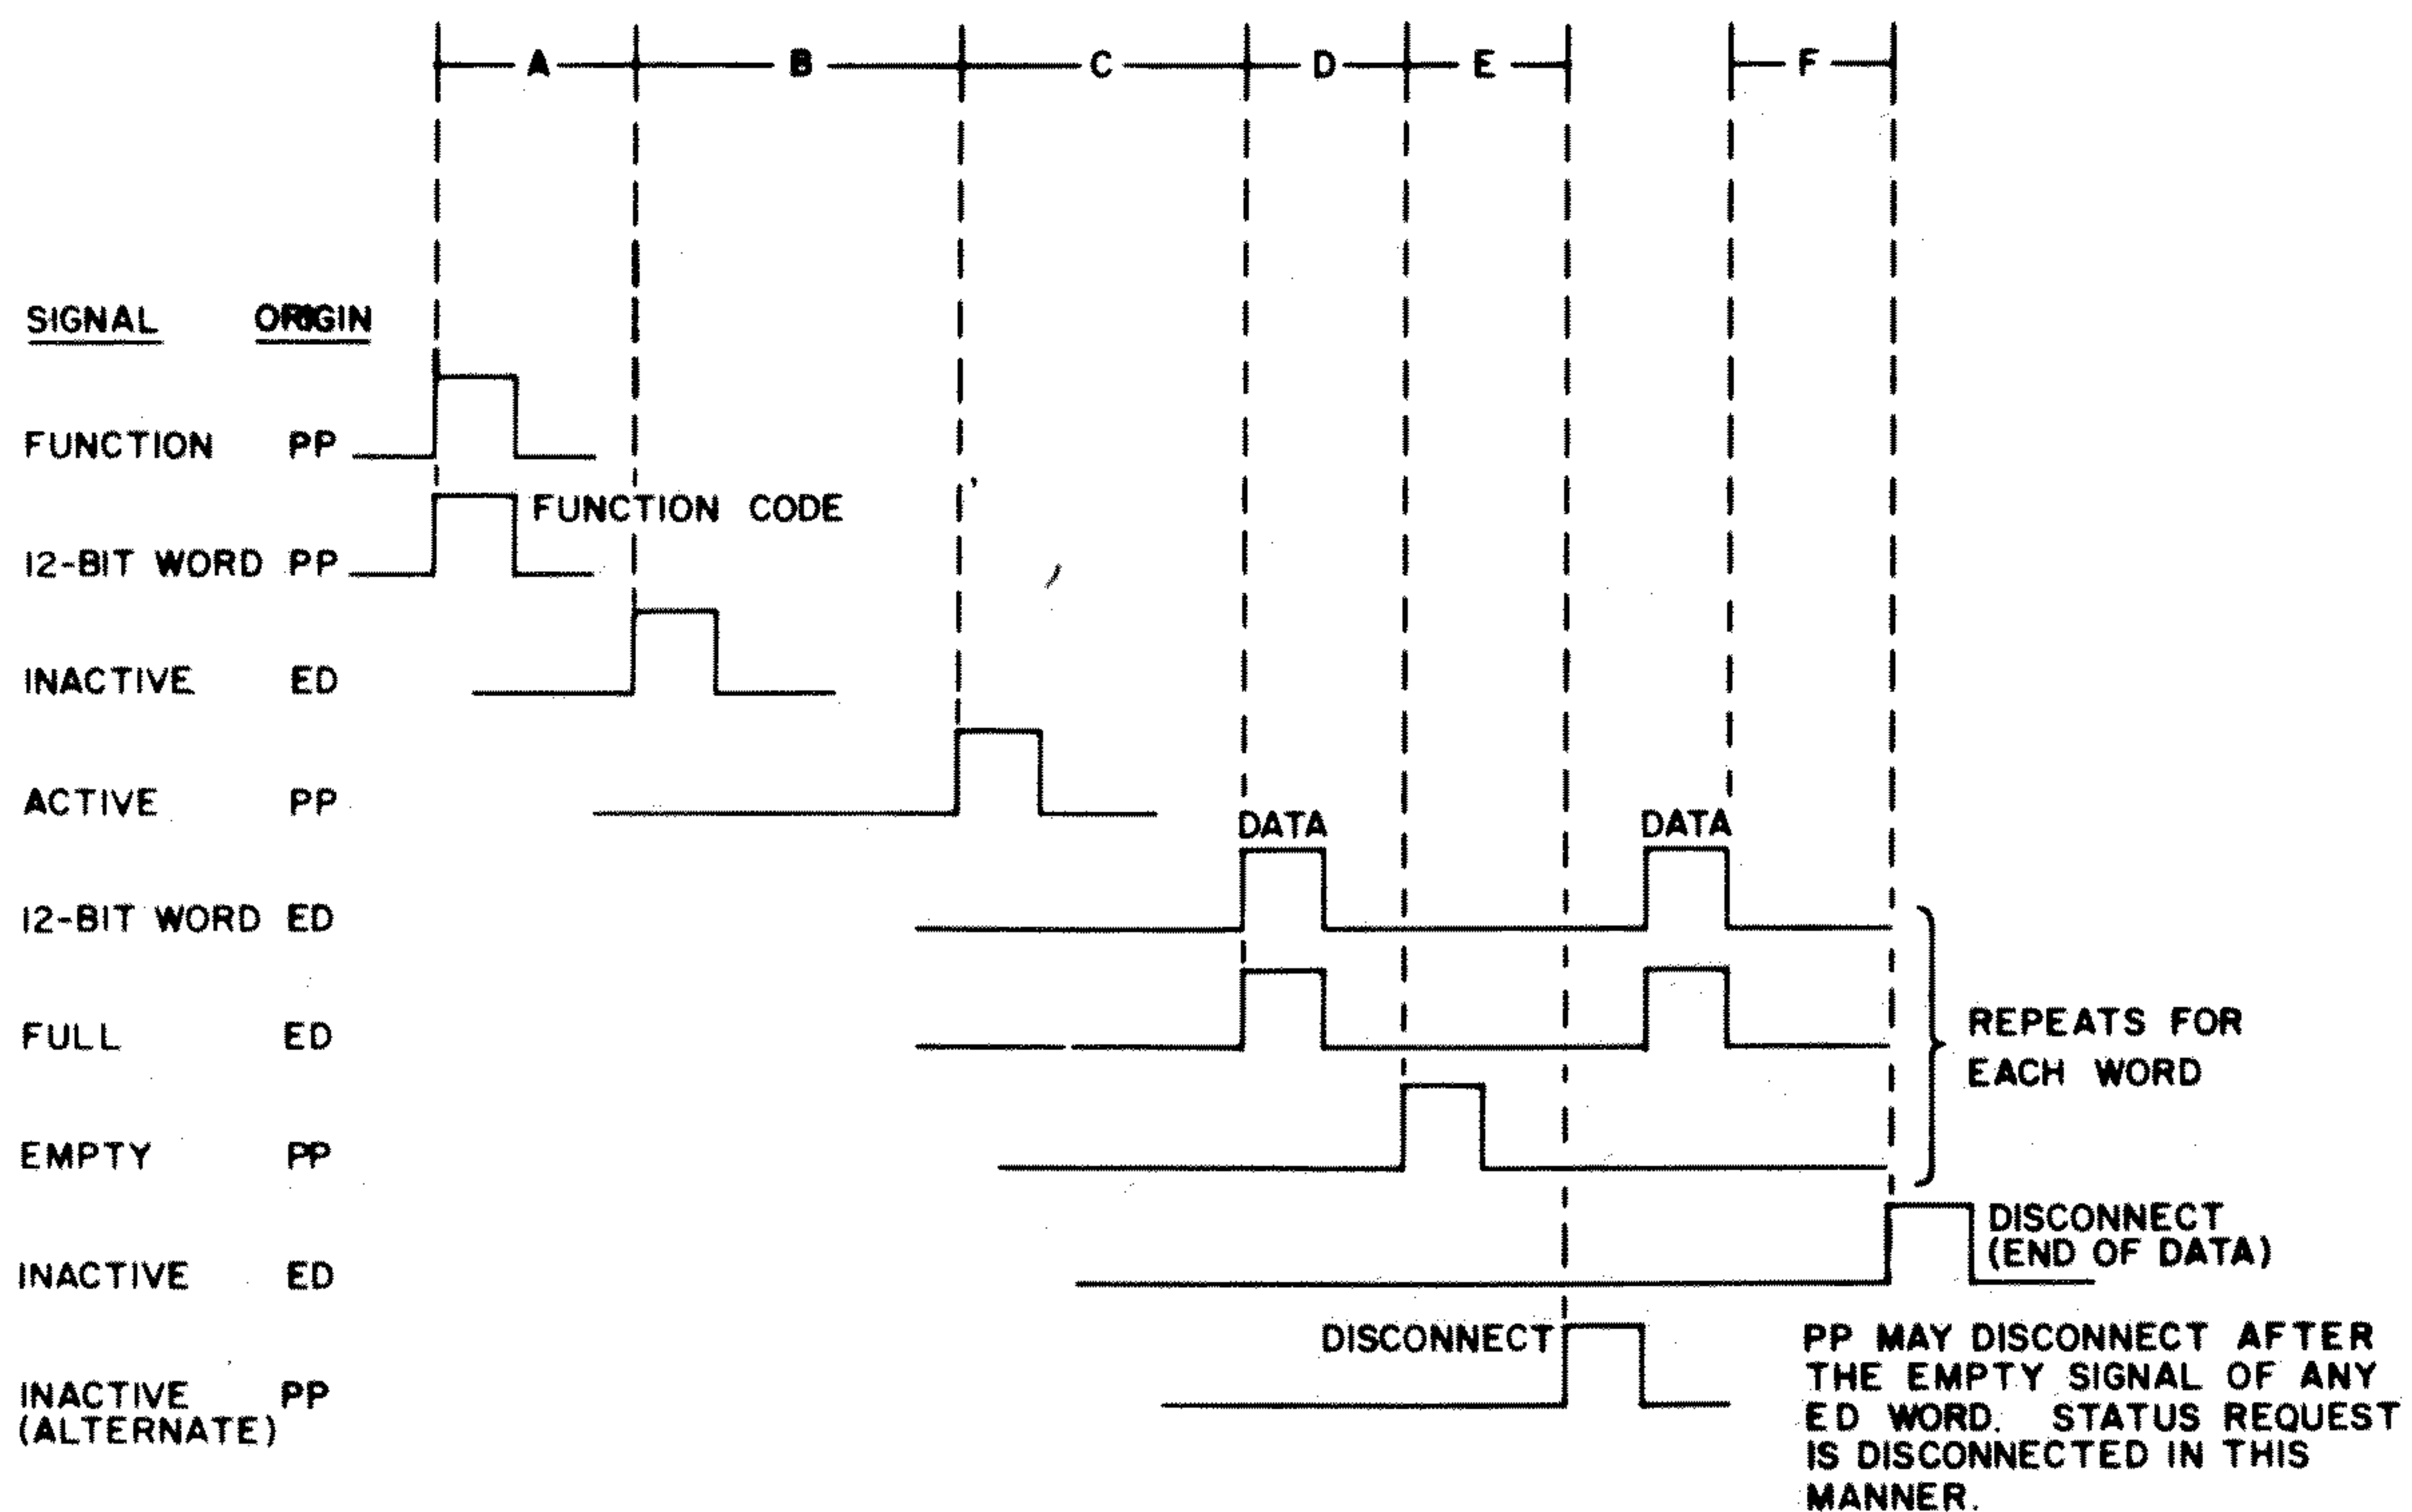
A B C D E F

SIGNAL ORIGIN

FUNCTION PP

12-BIT WORD PP FUNCTION CODE

INACTIVE ED

ACTIVE PP

DATA DATA

12-BIT WORD ED

FULL ED

REPEATS FOR EACH WORD

EMPTY PP

INACTIVE ED DISCONNECT (END OF DATA)

DISCONNECT

INACTIVE (ALTERNATE) PP

PP MAY DISCONNECT AFTER THE EMPTY SIGNAL OF ANY ED WORD. STATUS REQUEST IS DISCONNECTED IN THIS MANNER.